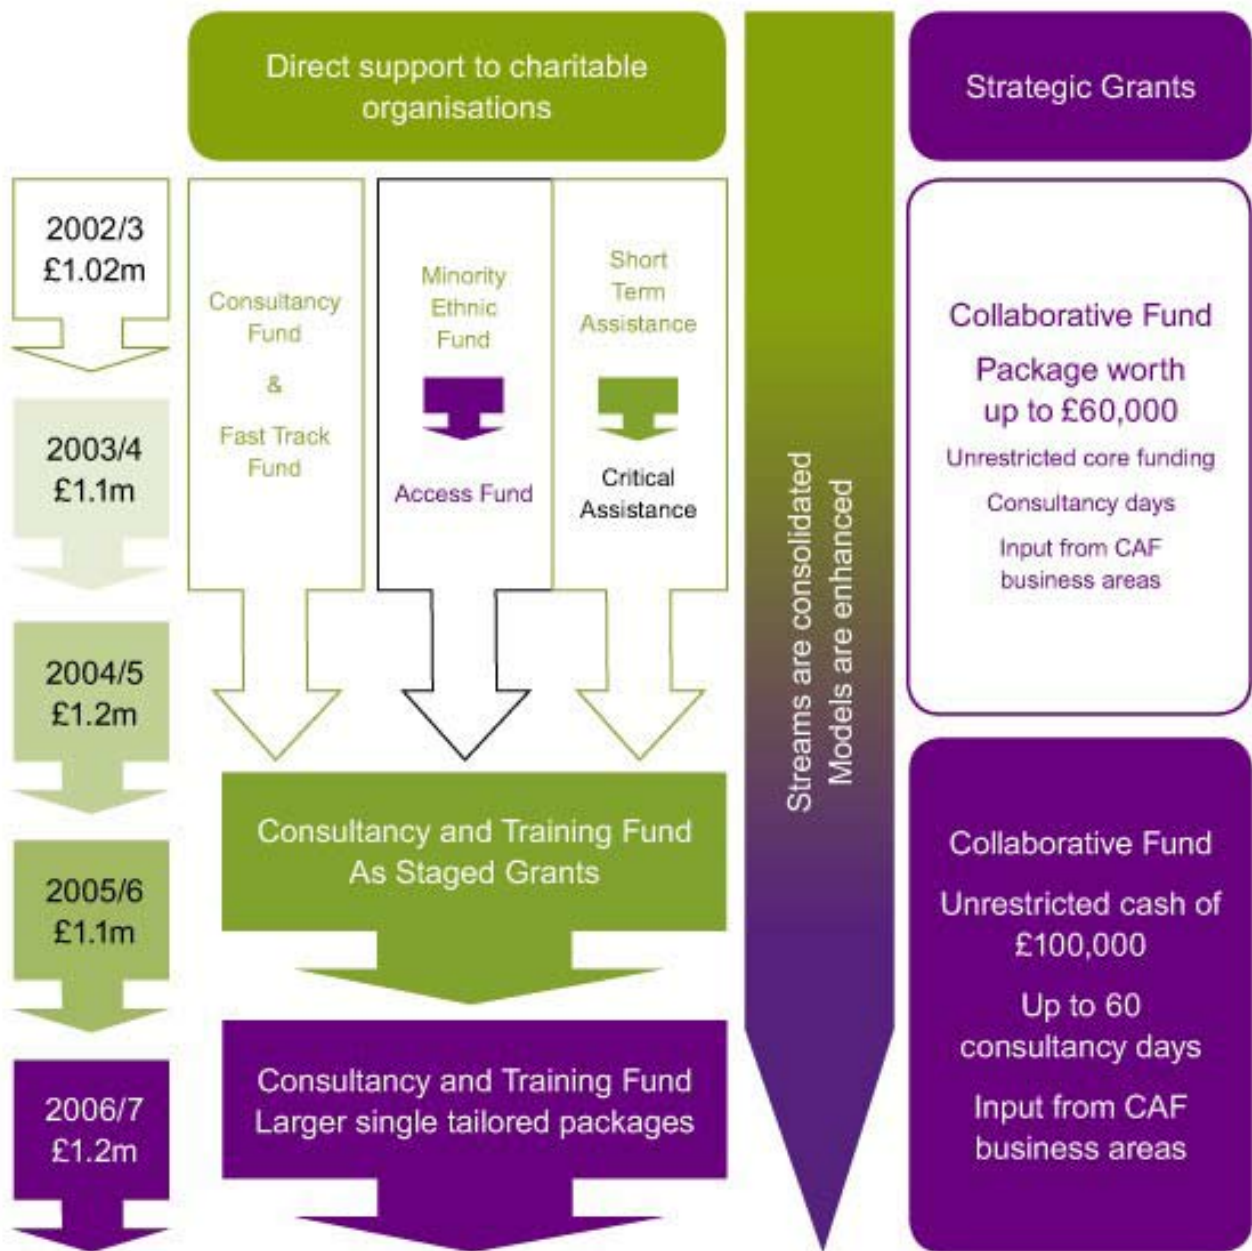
2002/3
£1.02m

2003/4
£1.1m

2004/5
£1.2m

2005/6
£1.1m

2006/7
£1.2m

Direct support to charitable organisations

Consultancy Fund

&

Fast Track Fund

Minority Ethnic Fund

Access Fund

Short Term Assistance

Critical Assistance

Consultancy and Training Fund
As Staged Grants

Consultancy and Training Fund
Larger single tailored packages

Streams are consolidated
Models are enhanced

Strategic Grants

Collaborative Fund

Package worth up to £60,000

Unrestricted core funding

Consultancy days

Input from CAF business areas

Collaborative Fund

Unrestricted cash of £100,000

Up to 60 consultancy days

Input from CAF business areas